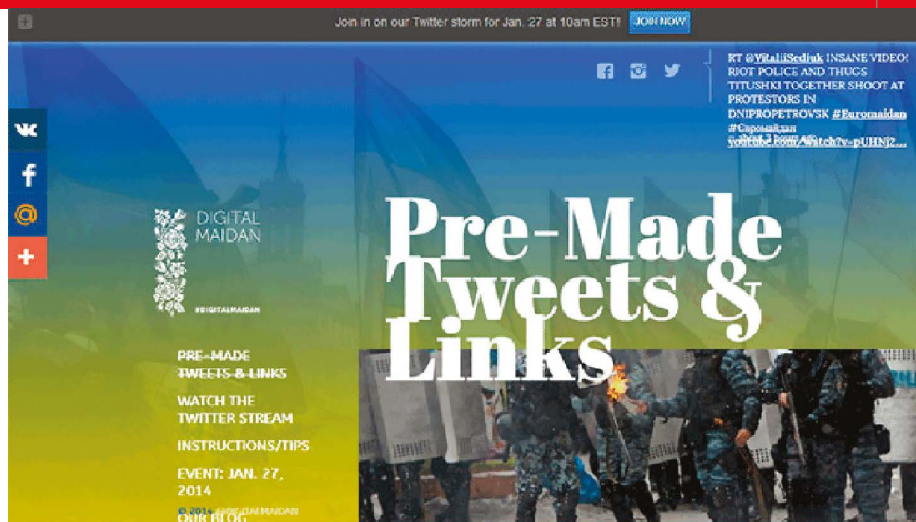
Join in on our Twitter storm for Jan. 27 at 10am EST!! JOIN NOW

RT @VitaliiSediuk INSANE VIDEO! RIOT POLICE AND THUGS TITUSHKI TOGETHER SHOOT AT PROTESTORS IN DNIPROPETROVSK #Euromaidan #Євромайдан youtube.com/watch?v=pUHNJ2...

DIGITAL MAIDAN

#DIGITALMAIDAN

Pre-Made Tweets & Links

PRE-MADE TWEETS & LINKS

WATCH THE TWITTER STREAM

INSTRUCTIONS/TIPS

EVENT: JAN. 27, 2014

OUR BLOG

© 2014 DIGITALMAIDAN